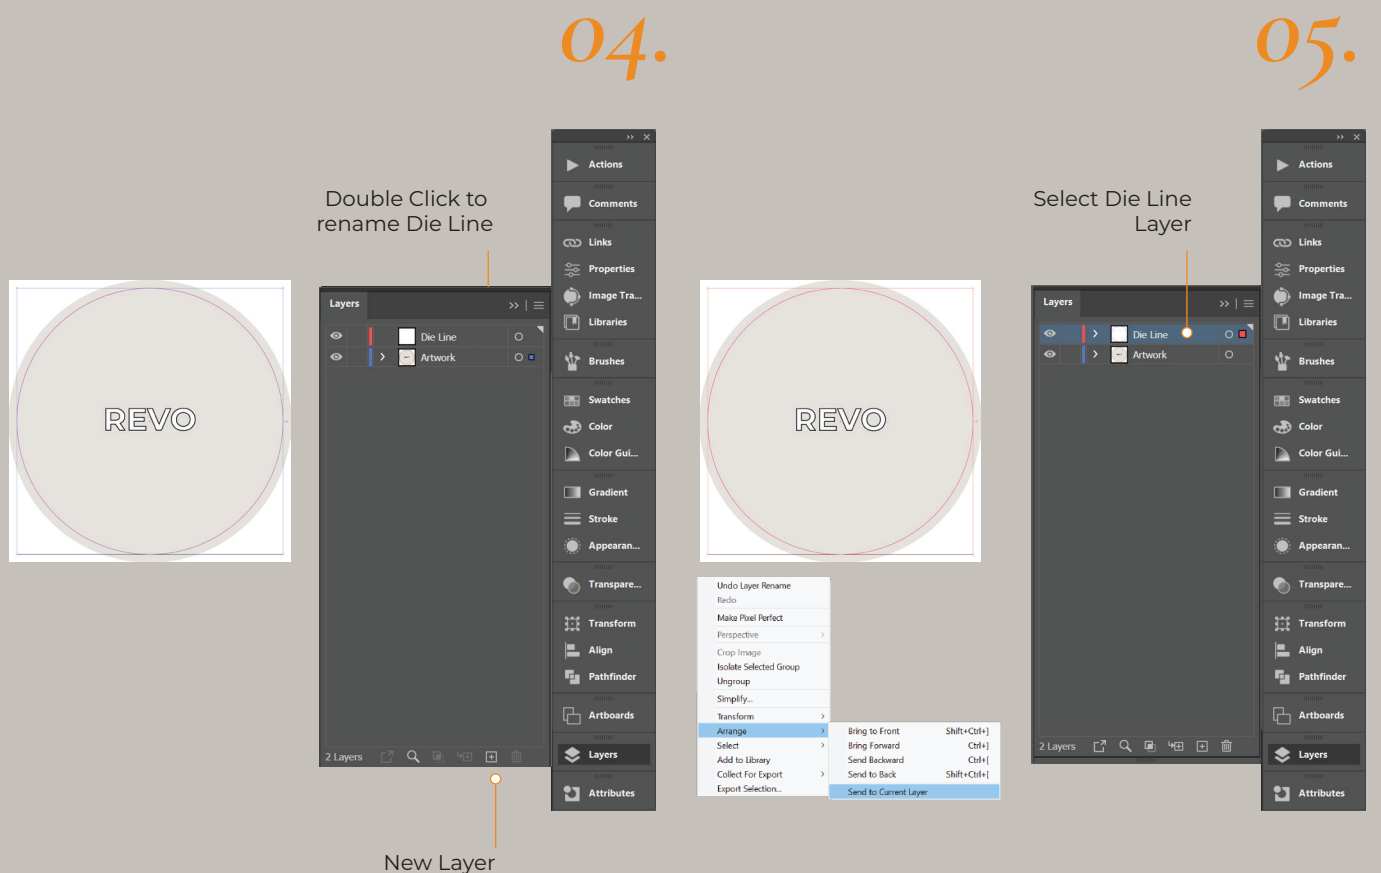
04.

05.

Double Click to rename Die Line

REVO

Layers

Die Line
Artwork

2 Layers

New Layer

Actions
Comments
Links
Properties
Image Tra...
Libraries
Brushes
Swatches
Color
Color Gui...
Gradient
Stroke
Appearan...
Transpare...
Transform
Align
Pathfinder
Artboards
Layers
Attributes

REVO

Undo Layer Rename
Redo
Make Pixel Perfect
Perspective
Crop Image
Isolate Selected Group
Ungroup
Simplify...
Transform
Arrange
Select
Add to Library
Collect For Export
Export Selection...

| Bring to Front | Shift+Ctrl+] |
|---|---|
| Bring Forward | Ctrl+] |
| Send Backward | Ctrl+[ |
| Send to Back | Shift+Ctrl+[ |
| Send to Current Layer | |

Select Die Line Layer

Layers

Die Line
Artwork

2 Layers

Actions
Comments
Links
Properties
Image Tra...
Libraries
Brushes
Swatches
Color
Color Gui...
Gradient
Stroke
Appearan...
Transpare...
Transform
Align
Pathfinder
Artboards
Layers
Attributes